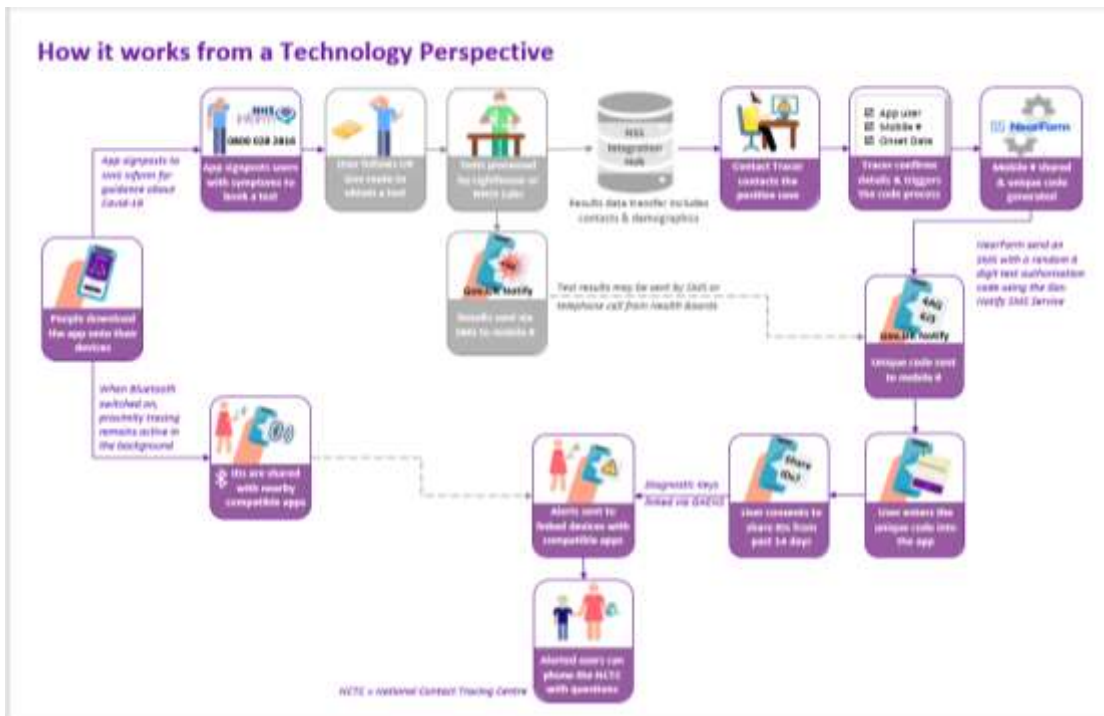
How it works from a Technology Perspective

App signposts to NHS inform for guidance about COVID-19

NHS inform 0800 028 2816

App signposts users with symptoms to book a test

User follows UK Gov route to obtain a test

Tests processed by Lighthouse or NHSS Labs

NSS Integration Hub

Results data transfer includes contacts & demographics

Contact Tracer contacts the positive case

App user
Mobile #
Onset Date

Tracer confirms details & triggers the code process

NearForm

Mobile # shared & unique code generated

Gov.UK Notify

Results sent via SMS to mobile #

Test results may be sent by SMS or telephone call from Health Boards

NearForm send an SMS with a random 8 digit test authorisation code using the Gov Notify SMS Service

Gov.UK Notify

Unique code sent to mobile #

People download the app onto their devices

When Bluetooth switched on, proximity tracing remains active in the background

IDs are shared with nearby compatible apps

Alerts sent to linked devices with compatible apps

Diagnostic keys linked via GAEN

Share IDs?

User consents to share IDs from past 14 days

User enters the unique code into the app

Alerted users can phone the NCTC with questions

NCTC = National Contact Tracing Centre